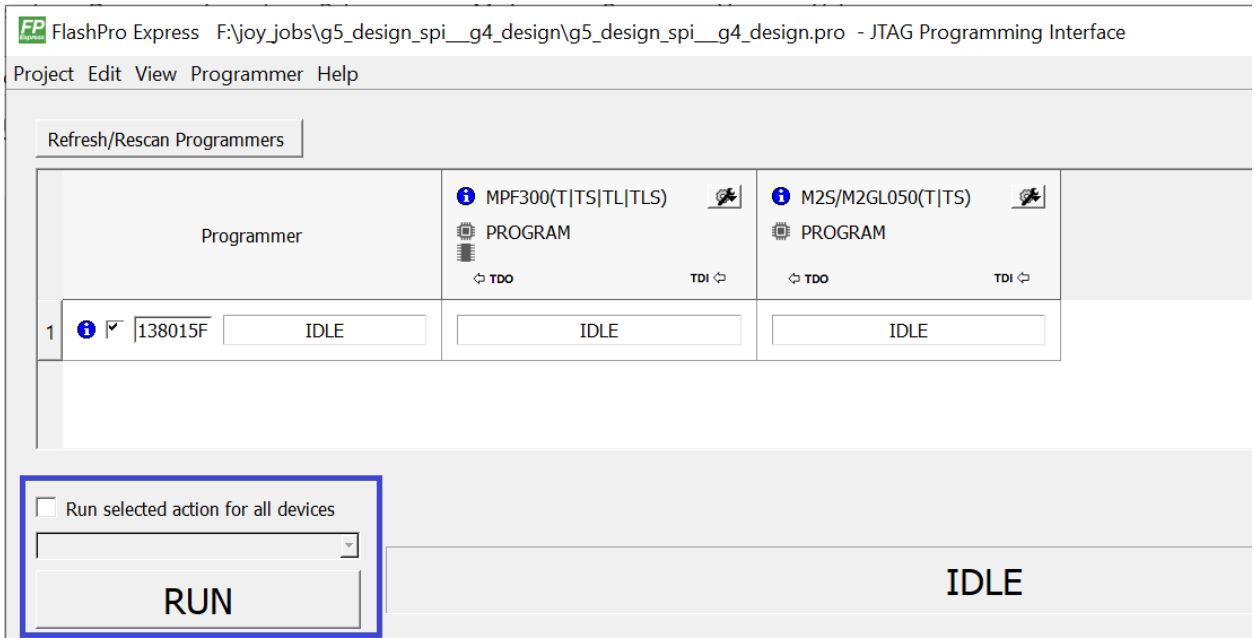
FP Express FlashPro Express F:\joy_jobs\g5_design_spi__g4_design\g5_design_spi__g4_design.pro - JTAG Programming Interface

Project Edit View Programmer Help

Refresh/Rescan Programmers

| | Programmer | MPF300(T\|TS\|TL\|TLS) PROGRAM TDO TDI | M2S/M2GL050(T\|TS) PROGRAM TDO TDI |
|---|---|---|---|
| 1 | 138015F IDLE | IDLE | IDLE |

Run selected action for all devices

RUN

IDLE